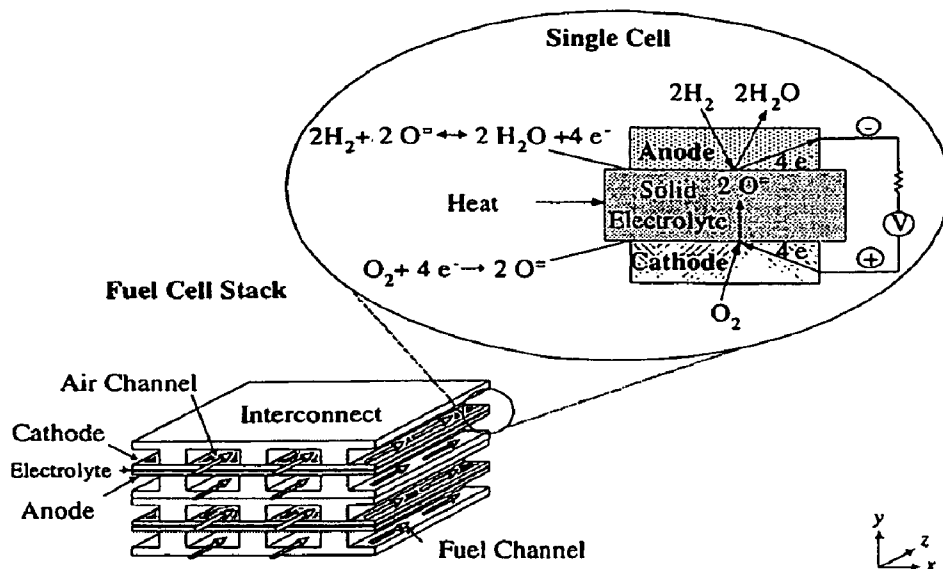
Single Cell

$2H_2$ $2H_2O$

$2H_2 + 2\,O^{=} \leftrightarrow 2\,H_2O + 4\,e^-$

Anode $4\,e^-$

Heat

Solid $2\,O^{=}$ Electrolyte

$O_2 + 4\,e^- \rightarrow 2\,O^{=}$

Cathode $4\,e^-$

$O_2$

−

V

+

Fuel Cell Stack

Air Channel

Interconnect

Cathode

Electrolyte

Anode

Fuel Channel

y

z

x